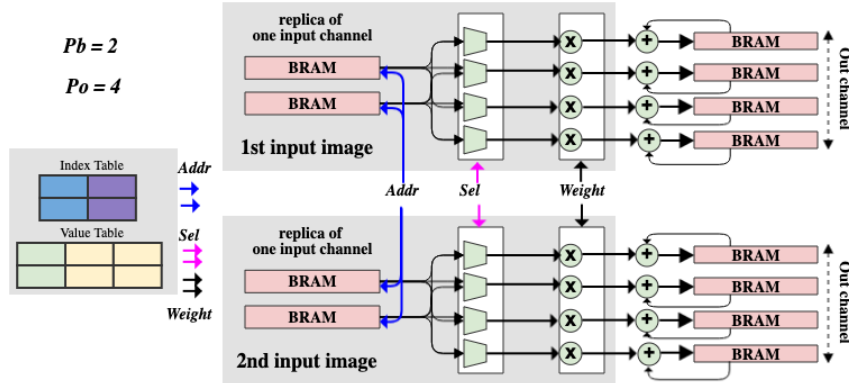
Pb = 2

Po = 4

Index Table

Value Table

Addr

Sel

Weight

replica of one input channel

BRAM

BRAM

1st input image

BRAM

BRAM

BRAM

BRAM

Out channel

Addr

Sel

Weight

replica of one input channel

BRAM

BRAM

2nd input image

BRAM

BRAM

BRAM

BRAM

Out channel